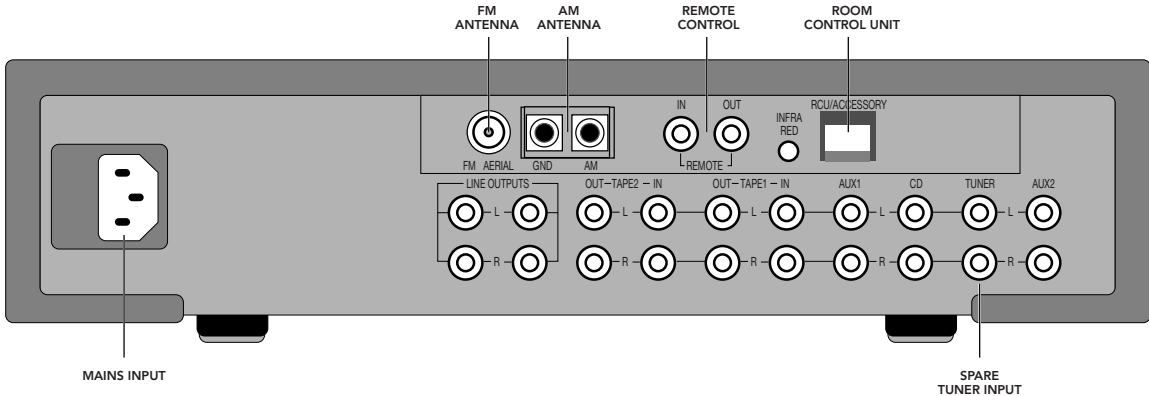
FM ANTENNA

AM ANTENNA

REMOTE CONTROL

ROOM CONTROL UNIT

FM AERIAL

GND

AM

IN

OUT

REMOTE

INFRA RED

RCU/ACCESSORY

LINE OUTPUTS

L

R

L

R

OUT—TAPE2 — IN

L

R

OUT—TAPE1 — IN

L

R

AUX1

L

R

CD

TUNER

L

R

AUX2

MAINS INPUT

SPARE TUNER INPUT